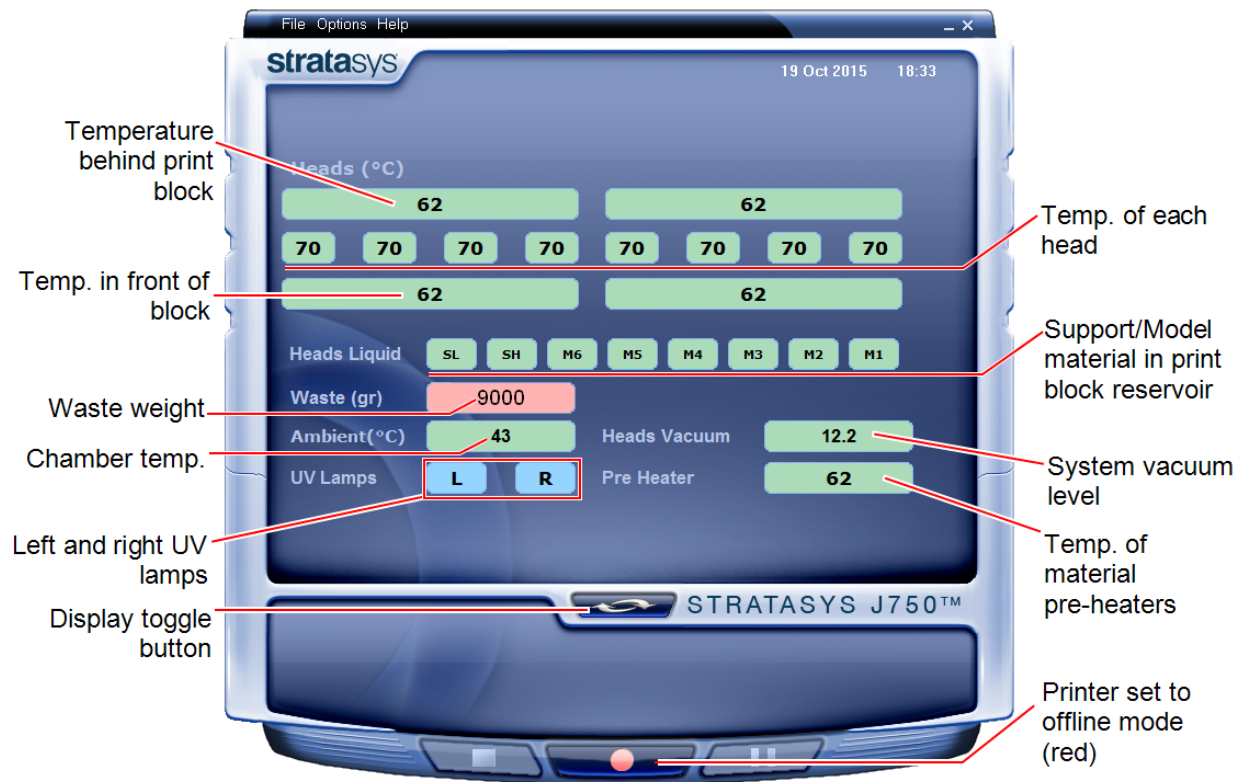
File Options Help

stratasys

19 Oct 2015 18:33

Temperature behind print block

Heads (°C)

62 62

Temp. of each head

70 70 70 70 70 70 70 70

Temp. in front of block

62 62

Heads Liquid SL SH M6 M5 M4 M3 M2 M1

Support/Model material in print block reservoir

Waste weight

Waste (gr) 9000

Chamber temp.

Ambient(°C) 43

Heads Vacuum 12.2

System vacuum level

UV Lamps L R

Pre Heater 62

Left and right UV lamps

Temp. of material pre-heaters

Display toggle button

STRATASYS J750™

Printer set to offline mode (red)